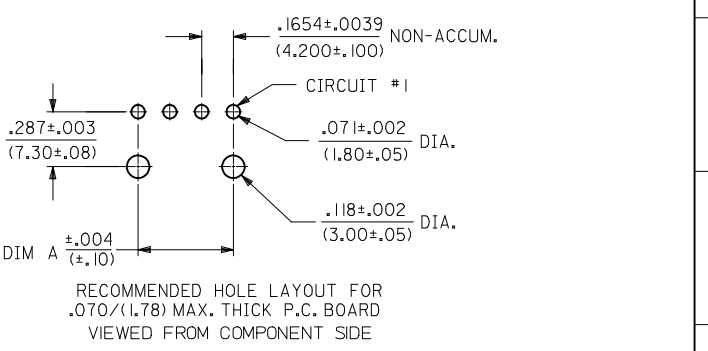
$\frac{.1654\pm.0039}{(4.200\pm.100)}$ NON-ACCUM.

CIRCUIT #1

$\frac{.287\pm.003}{(7.30\pm.08)}$

$\frac{.071\pm.002}{(1.80\pm.05)}$ DIA.

$\frac{.118\pm.002}{(3.00\pm.05)}$ DIA.

DIM A $\frac{\pm.004}{(\pm.10)}$

RECOMMENDED HOLE LAYOUT FOR .070/(1.78) MAX. THICK P.C. BOARD VIEWED FROM COMPONENT SIDE